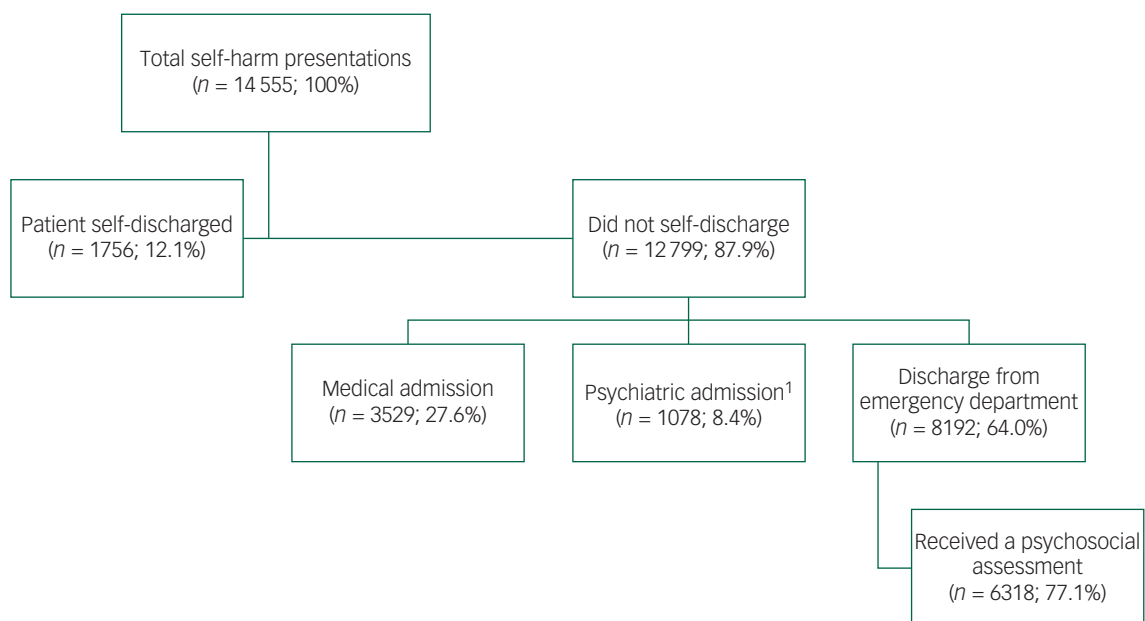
Total self-harm presentations
($n$ = 14 555; 100%)

Patient self-discharged
($n$ = 1756; 12.1%)

Did not self-discharge
($n$ = 12 799; 87.9%)

Medical admission
($n$ = 3529; 27.6%)

Psychiatric admission$^1$
($n$ = 1078; 8.4%)

Discharge from emergency department
($n$ = 8192; 64.0%)

Received a psychosocial assessment
($n$ = 6318; 77.1%)